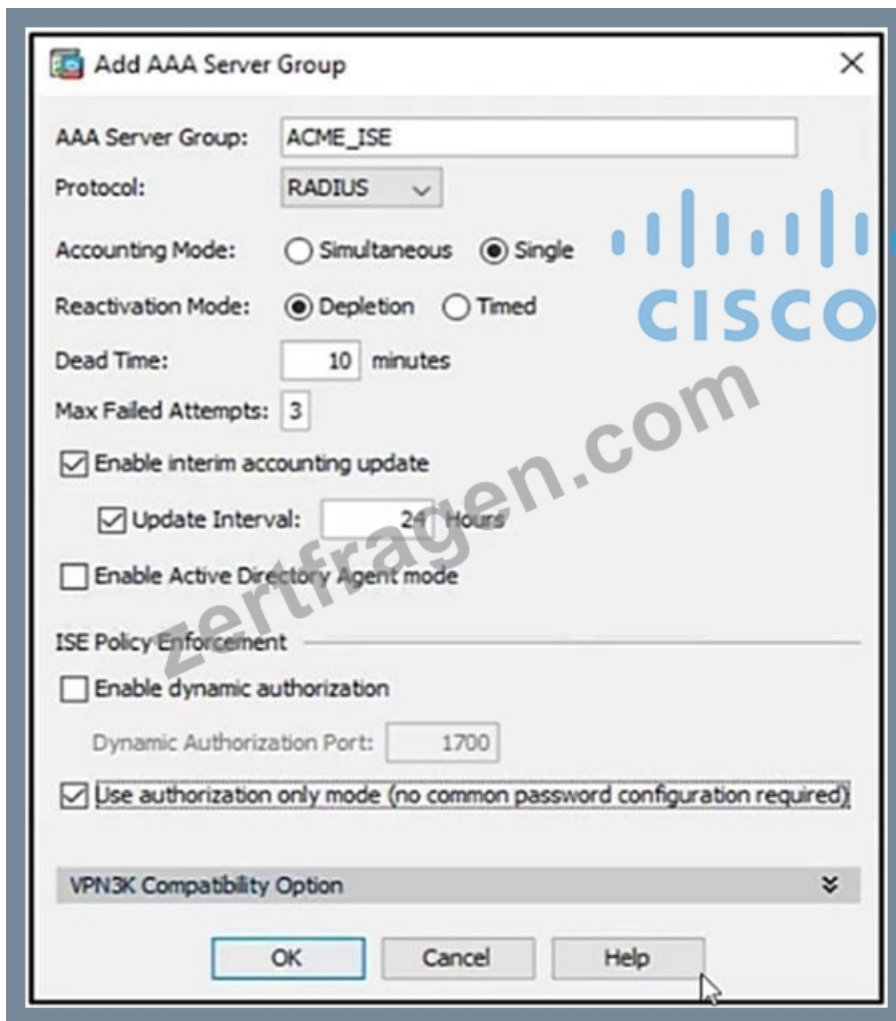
Add AAA Server Group ×

AAA Server Group: ACME_ISE

Protocol: RADIUS

Accounting Mode: Simultaneous Single

Reactivation Mode: Depletion Timed

Dead Time: 10 minutes

Max Failed Attempts: 3

Enable interim accounting update

Update Interval: 24 Hours

Enable Active Directory Agent mode

ISE Policy Enforcement

Enable dynamic authorization

Dynamic Authorization Port: 1700

Use authorization only mode (no common password configuration required)

VPN3K Compatibility Option

OK Cancel Help

CISCO

zertfragen.com